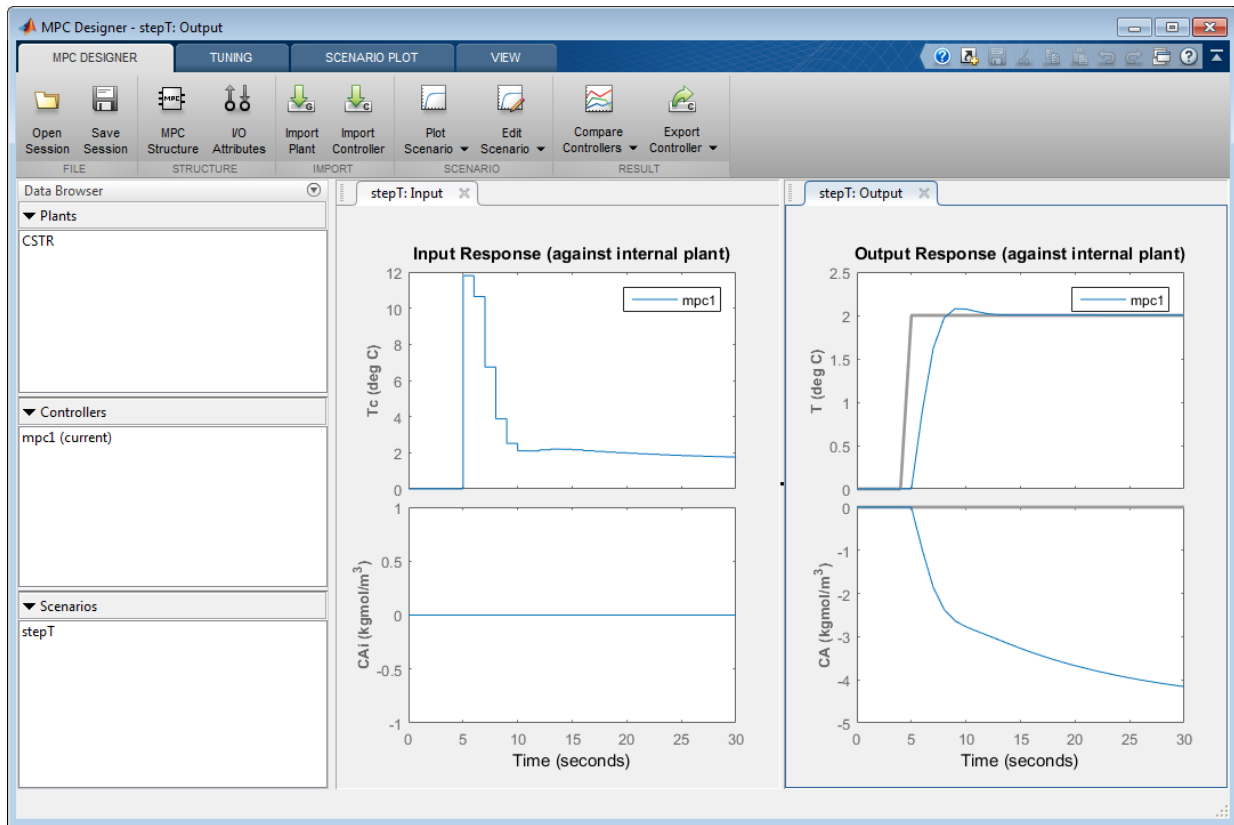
MPC Designer - stepT: Output

MPC DESIGNER | TUNING | SCENARIO PLOT | VIEW

Open Session | Save Session
FILE

MPC Structure | I/O Attributes
STRUCTURE

Import Plant | Import Controller
IMPORT

Plot Scenario ▾ | Edit Scenario ▾
SCENARIO

Compare Controllers ▾ | Export Controller ▾
RESULT

Data Browser

▼ Plants
CSTR

▼ Controllers
mpc1 (current)

▼ Scenarios
stepT

stepT: Input ✕

Input Response (against internal plant)

mpc1

Tc (deg C)
12
10
8
6
4
2
0

CAi (kgmol/m$^3$)
1
0.5
0
-0.5
-1

0 5 10 15 20 25 30
Time (seconds)

stepT: Output ✕

Output Response (against internal plant)

mpc1

T (deg C)
2.5
2
1.5
1
0.5
0

CA (kgmol/m$^3$)
0
-1
-2
-3
-4
-5

0 5 10 15 20 25 30
Time (seconds)